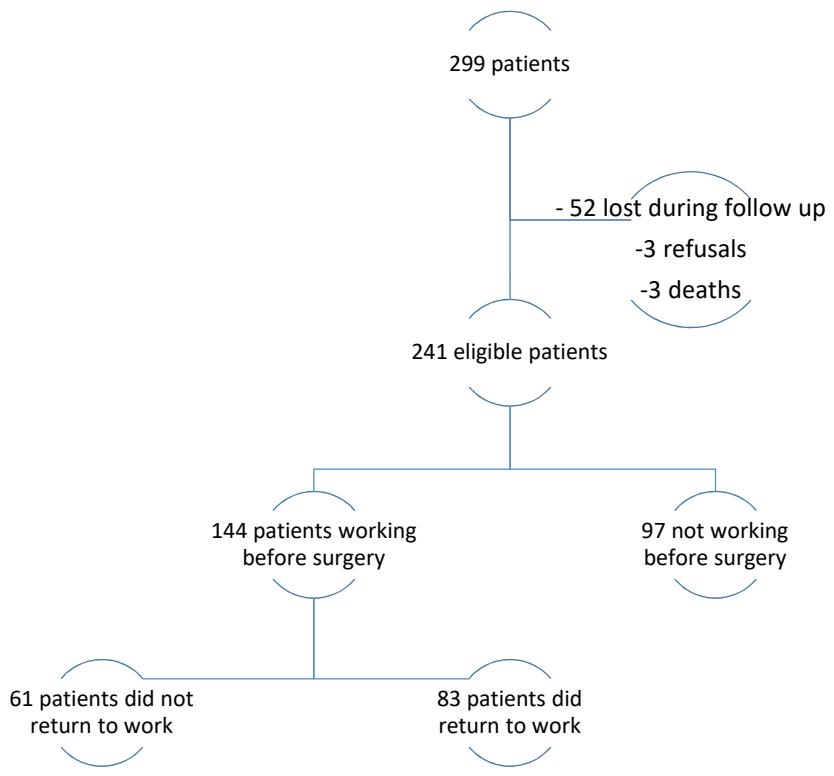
299 patients

- 52 lost during follow up
-3 refusals
-3 deaths

241 eligible patients

144 patients working before surgery

97 not working before surgery

61 patients did not return to work

83 patients did return to work